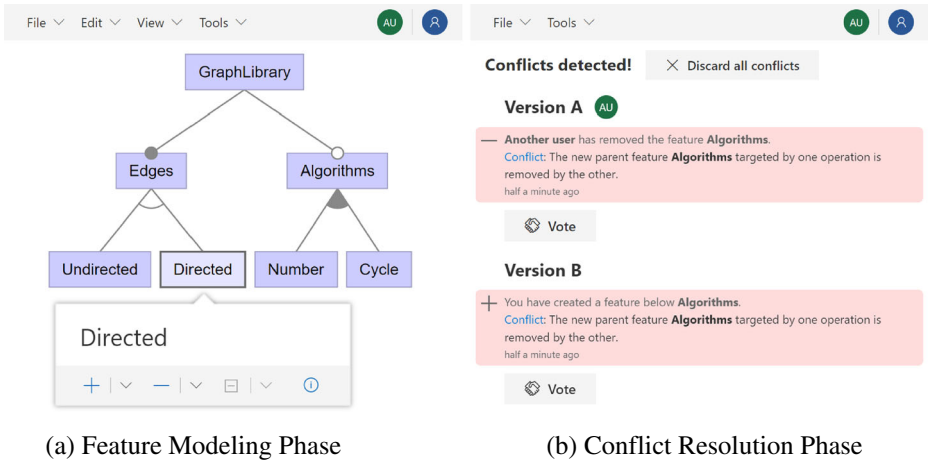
File ∨ Edit ∨ View ∨ Tools ∨ AU

GraphLibrary

Edges

Algorithms

Undirected

Directed

Number

Cycle

Directed

(a) Feature Modeling Phase

File ∨ Tools ∨ AU

Conflicts detected!

Discard all conflicts

Version A AU

Another user has removed the feature Algorithms.

Conflict: The new parent feature Algorithms targeted by one operation is removed by the other.

half a minute ago

Vote

Version B

You have created a feature below Algorithms.

Conflict: The new parent feature Algorithms targeted by one operation is removed by the other.

half a minute ago

Vote

(b) Conflict Resolution Phase